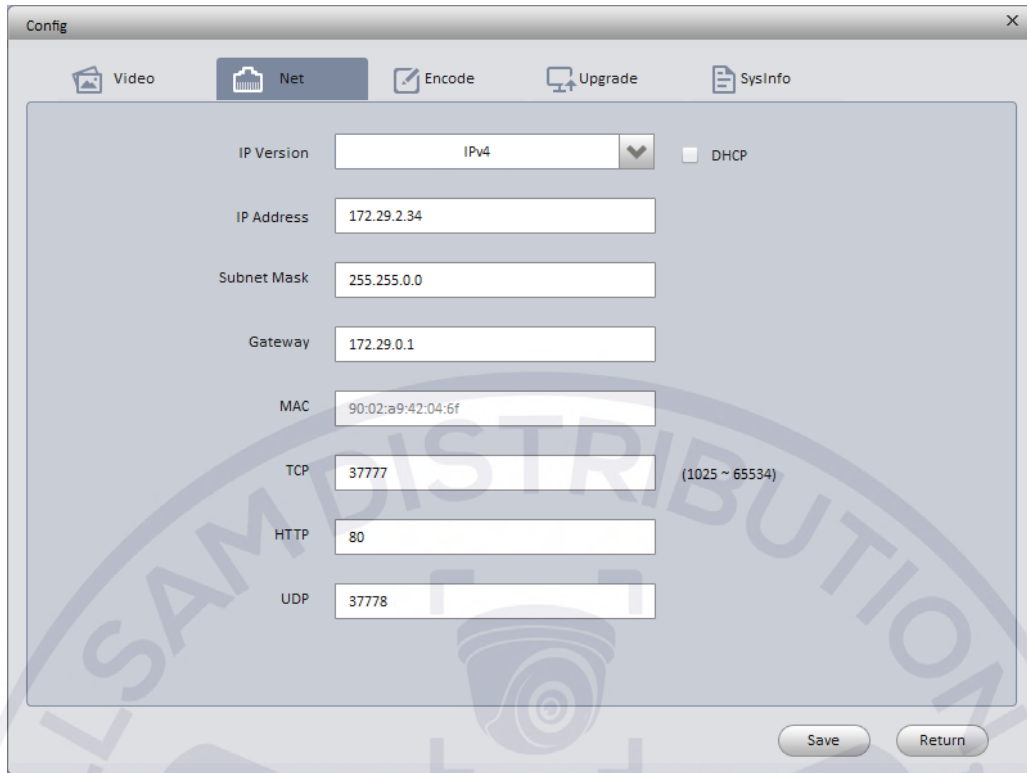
Config

×

Video

Net

Encode

Upgrade

SysInfo

IP Version

IPv4

DHCP

IP Address

172.29.2.34

Subnet Mask

255.255.0.0

Gateway

172.29.0.1

MAC

90:02:a9:42:04:6f

TCP

37777

(1025 ~ 65534)

HTTP

80

UDP

37778

SAMDISTRIBUTION

Save

Return